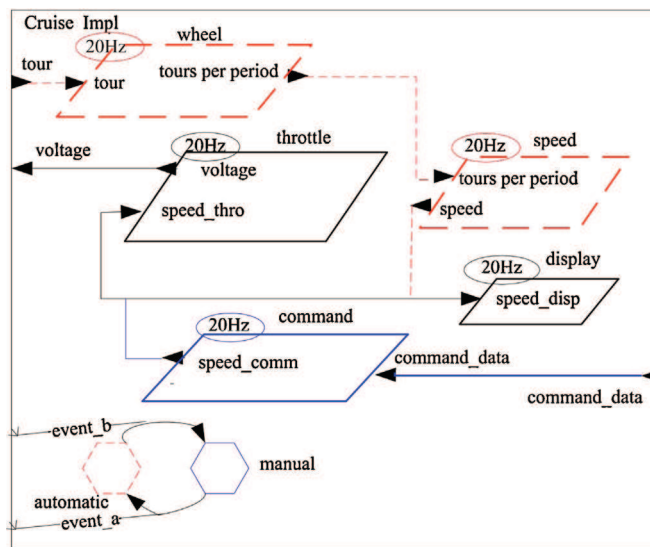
Cruise Impl

20Hz
wheel
tour
tour
tours per period

voltage
20Hz
throttle
voltage
speed_thro

20Hz
speed
tours per period
speed

20Hz
display
speed_disp

20Hz
command
speed_comm
command_data
command_data

event_b
manual
automatic
event_a